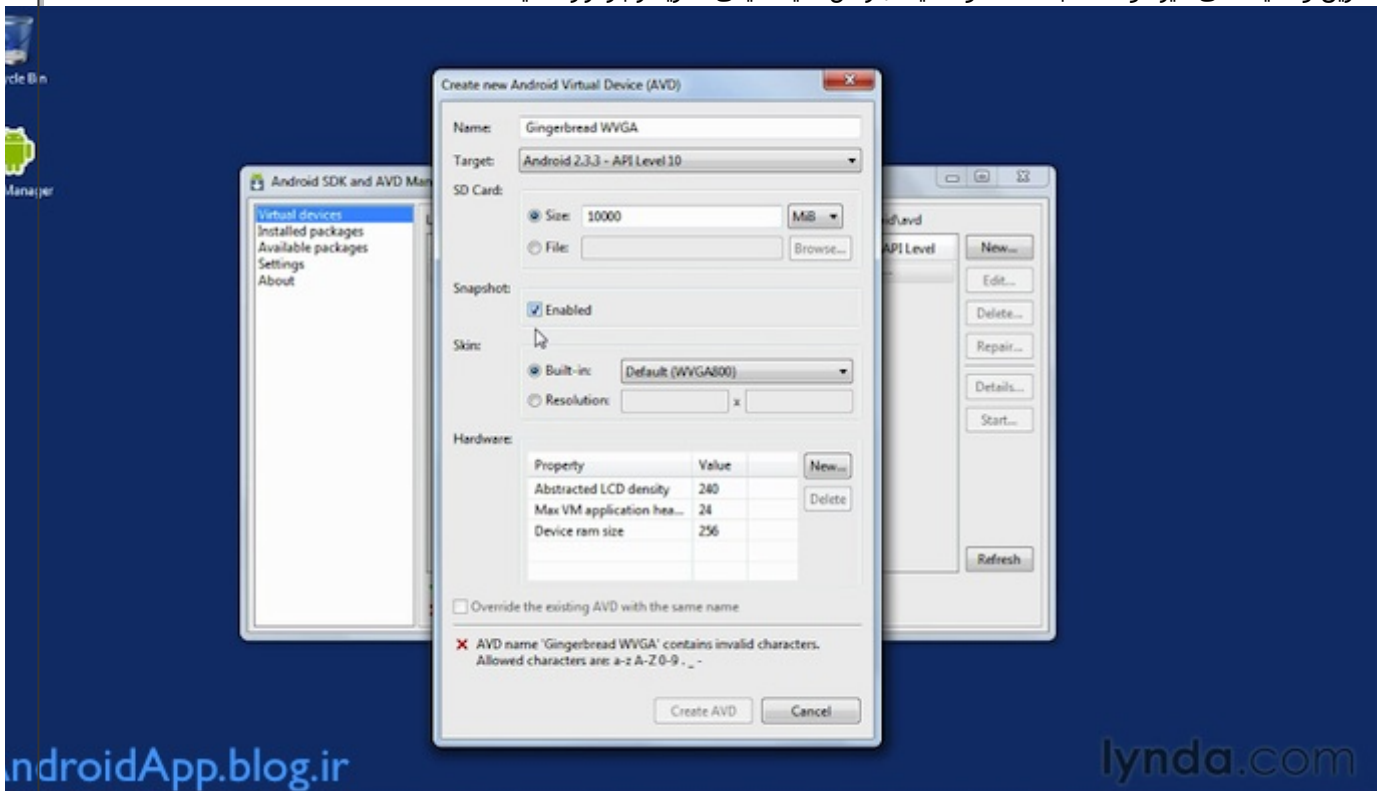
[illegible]

cle Bin

Manager

Android SDK and AVD Man

Virtual devices
Installed packages
Available packages
Settings
About

id\avd

API Level

New...
Edit...
Delete...
Repair...
Details...
Start...
Refresh

Create new Android Virtual Device (AVD)

Name: Gingerbread WVGA

Target: Android 2.3.3 - API Level 10

SD Card:

Size: 10000 MiB

File: Browse...

Snapshot:

Enabled

Skin:

Built-in: Default (WVGA800)

Resolution: x

Hardware:

| Property | Value |
|---|---|
| Abstracted LCD density | 240 |
| Max VM application hea... | 24 |
| Device ram size | 256 |

New...
Delete

Override the existing AVD with the same name

AVD name 'Gingerbread WVGA' contains invalid characters. Allowed characters are: a-z A-Z 0-9 . _ -

Create AVD
Cancel

ndroidApp.blog.ir

lynda.com